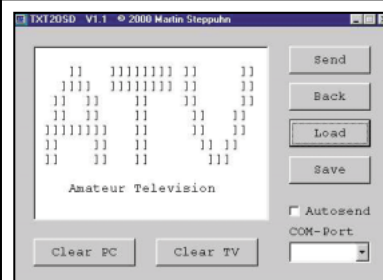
TXT2OSD V1.1 © 2000 Martin Steppuhn

]] ]]]]]]]] ]] ]]
]]]] ]]]]]]]] ]] ]]
]] ]] ]] ]] ]]
]] ]] ]] ]] ]]
]]]]]]]] ]] ]] ]]
]] ]] ]] ]] ]]
]] ]] ]] ]]]

Amateur Television

Send
Back
Load
Save
Autosend
COM-Port
Clear PC
Clear TV